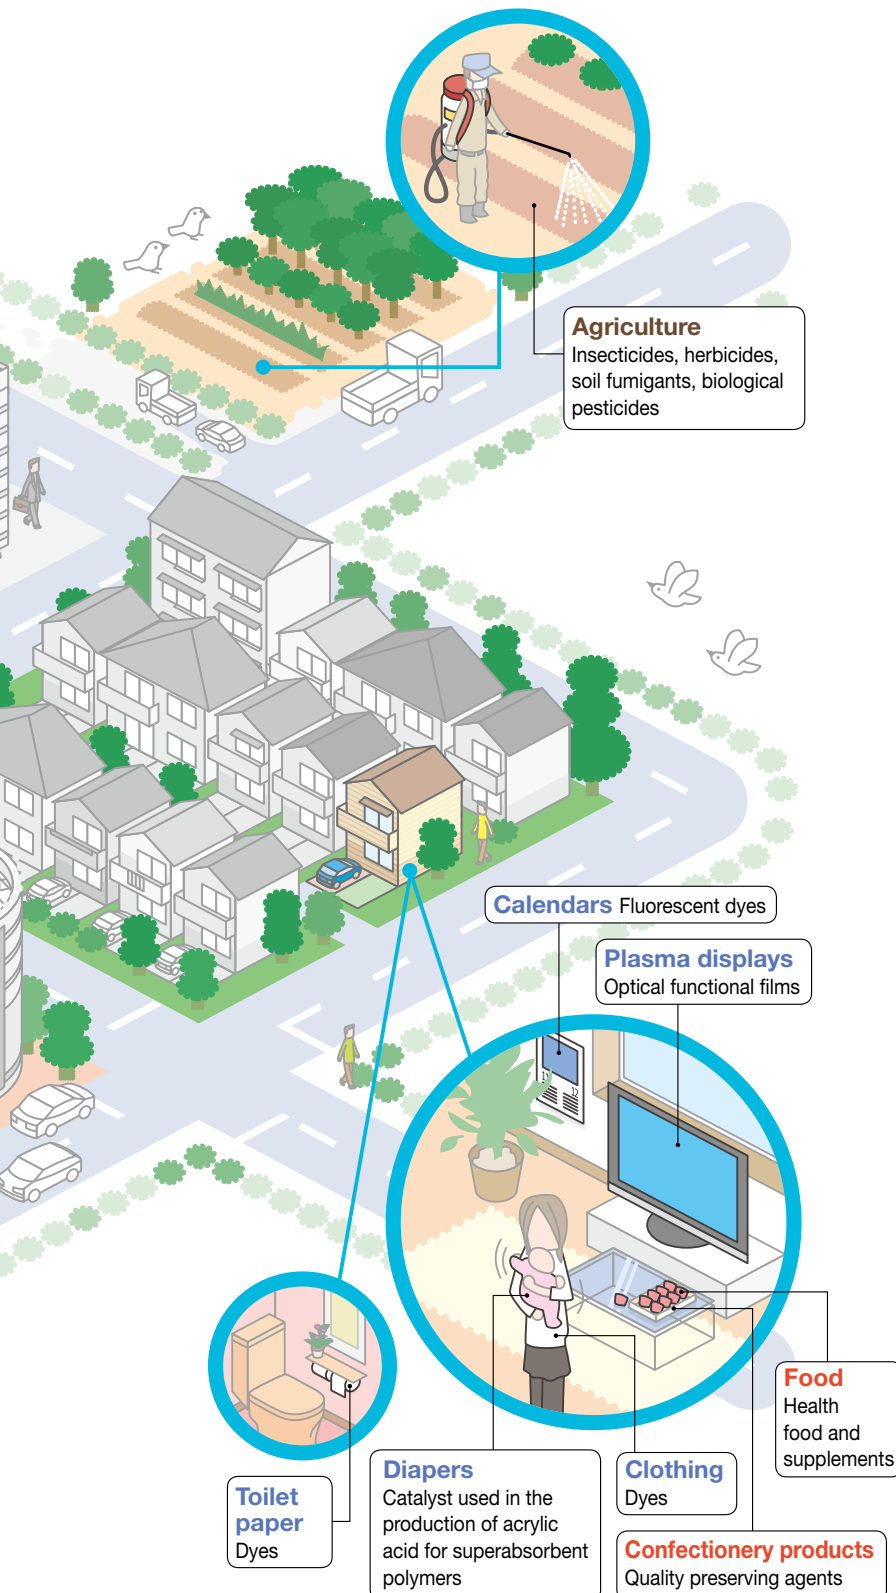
Agriculture
Insecticides, herbicides, soil fumigants, biological pesticides

Calendars Fluorescent dyes

Plasma displays
Optical functional films

Food
Health food and supplements

Toilet paper
Dyes

Diapers
Catalyst used in the production of acrylic acid for superabsorbent polymers

Clothing
Dyes

Confectionery products
Quality preserving agents